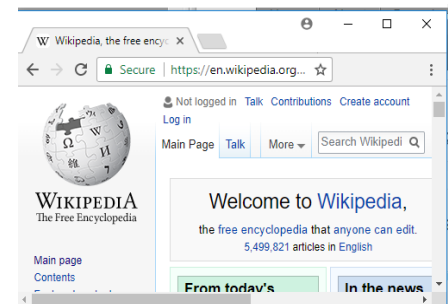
W Wikipedia, the free encyc ×

Secure | https://en.wikipedia.org...

Not logged in Talk Contributions Create account Log in

Main Page Talk More Search Wikipedi

WIKIPEDIA
The Free Encyclopedia

Welcome to Wikipedia,

the free encyclopedia that anyone can edit.
5,499,821 articles in English

Main page
Contents

From today's

In the news